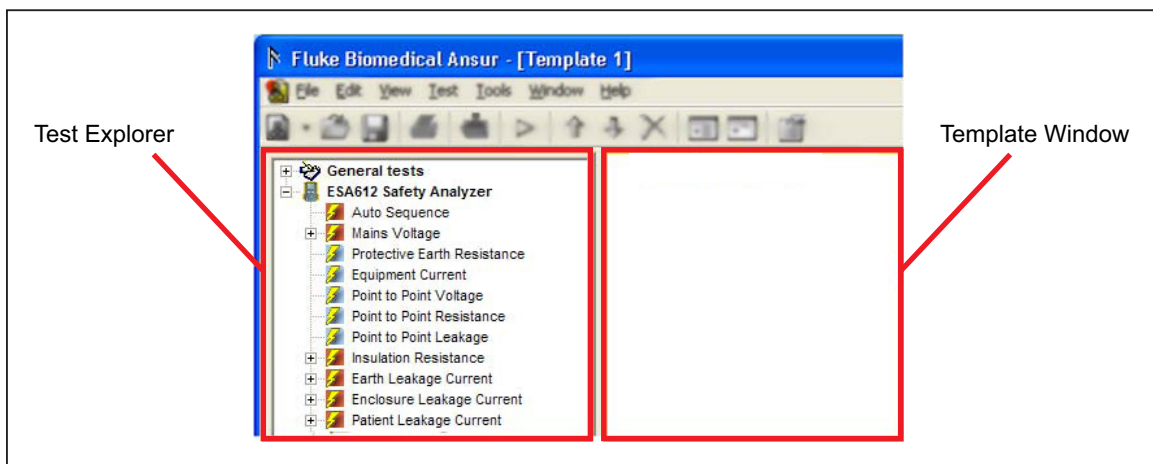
Fluke Biomedical Ansur - [Template 1]

File Edit View Test Tools Window Help

Test Explorer

Template Window

General tests
ESA612 Safety Analyzer
Auto Sequence
Mains Voltage
Protective Earth Resistance
Equipment Current
Point to Point Voltage
Point to Point Resistance
Point to Point Leakage
Insulation Resistance
Earth Leakage Current
Enclosure Leakage Current
Patient Leakage Current